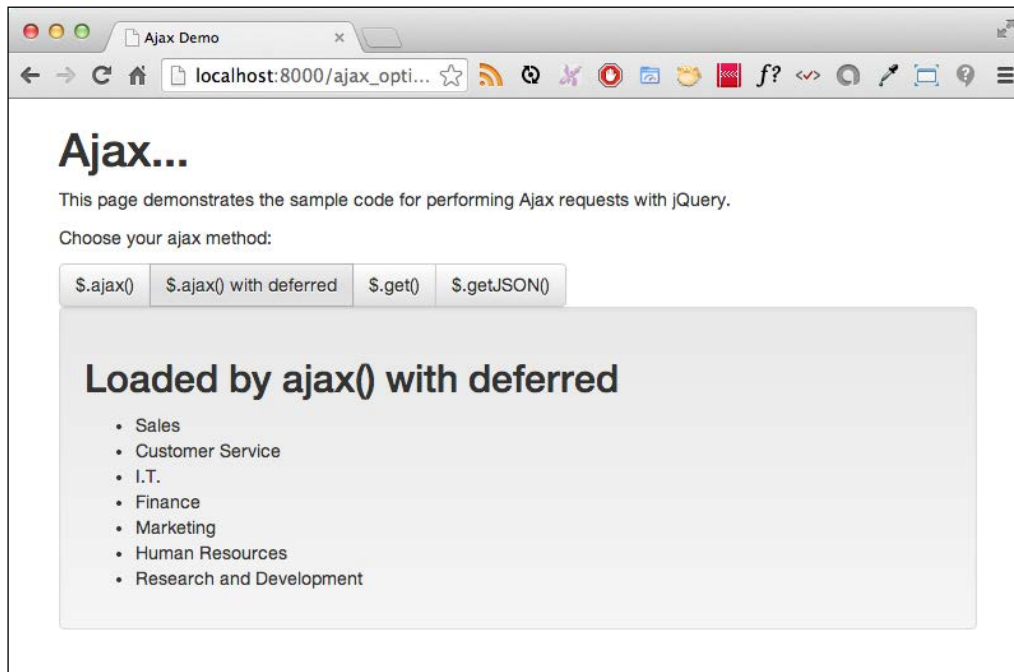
Ajax Demo ×

localhost:8000/ajax_opti...

f?

Ajax...

This page demonstrates the sample code for performing Ajax requests with jQuery.

Choose your ajax method:

$.ajax() | $.ajax() with deferred | $.get() | $.getJSON()

Loaded by ajax() with deferred

- Sales
- Customer Service
- I.T.
- Finance
- Marketing
- Human Resources
- Research and Development